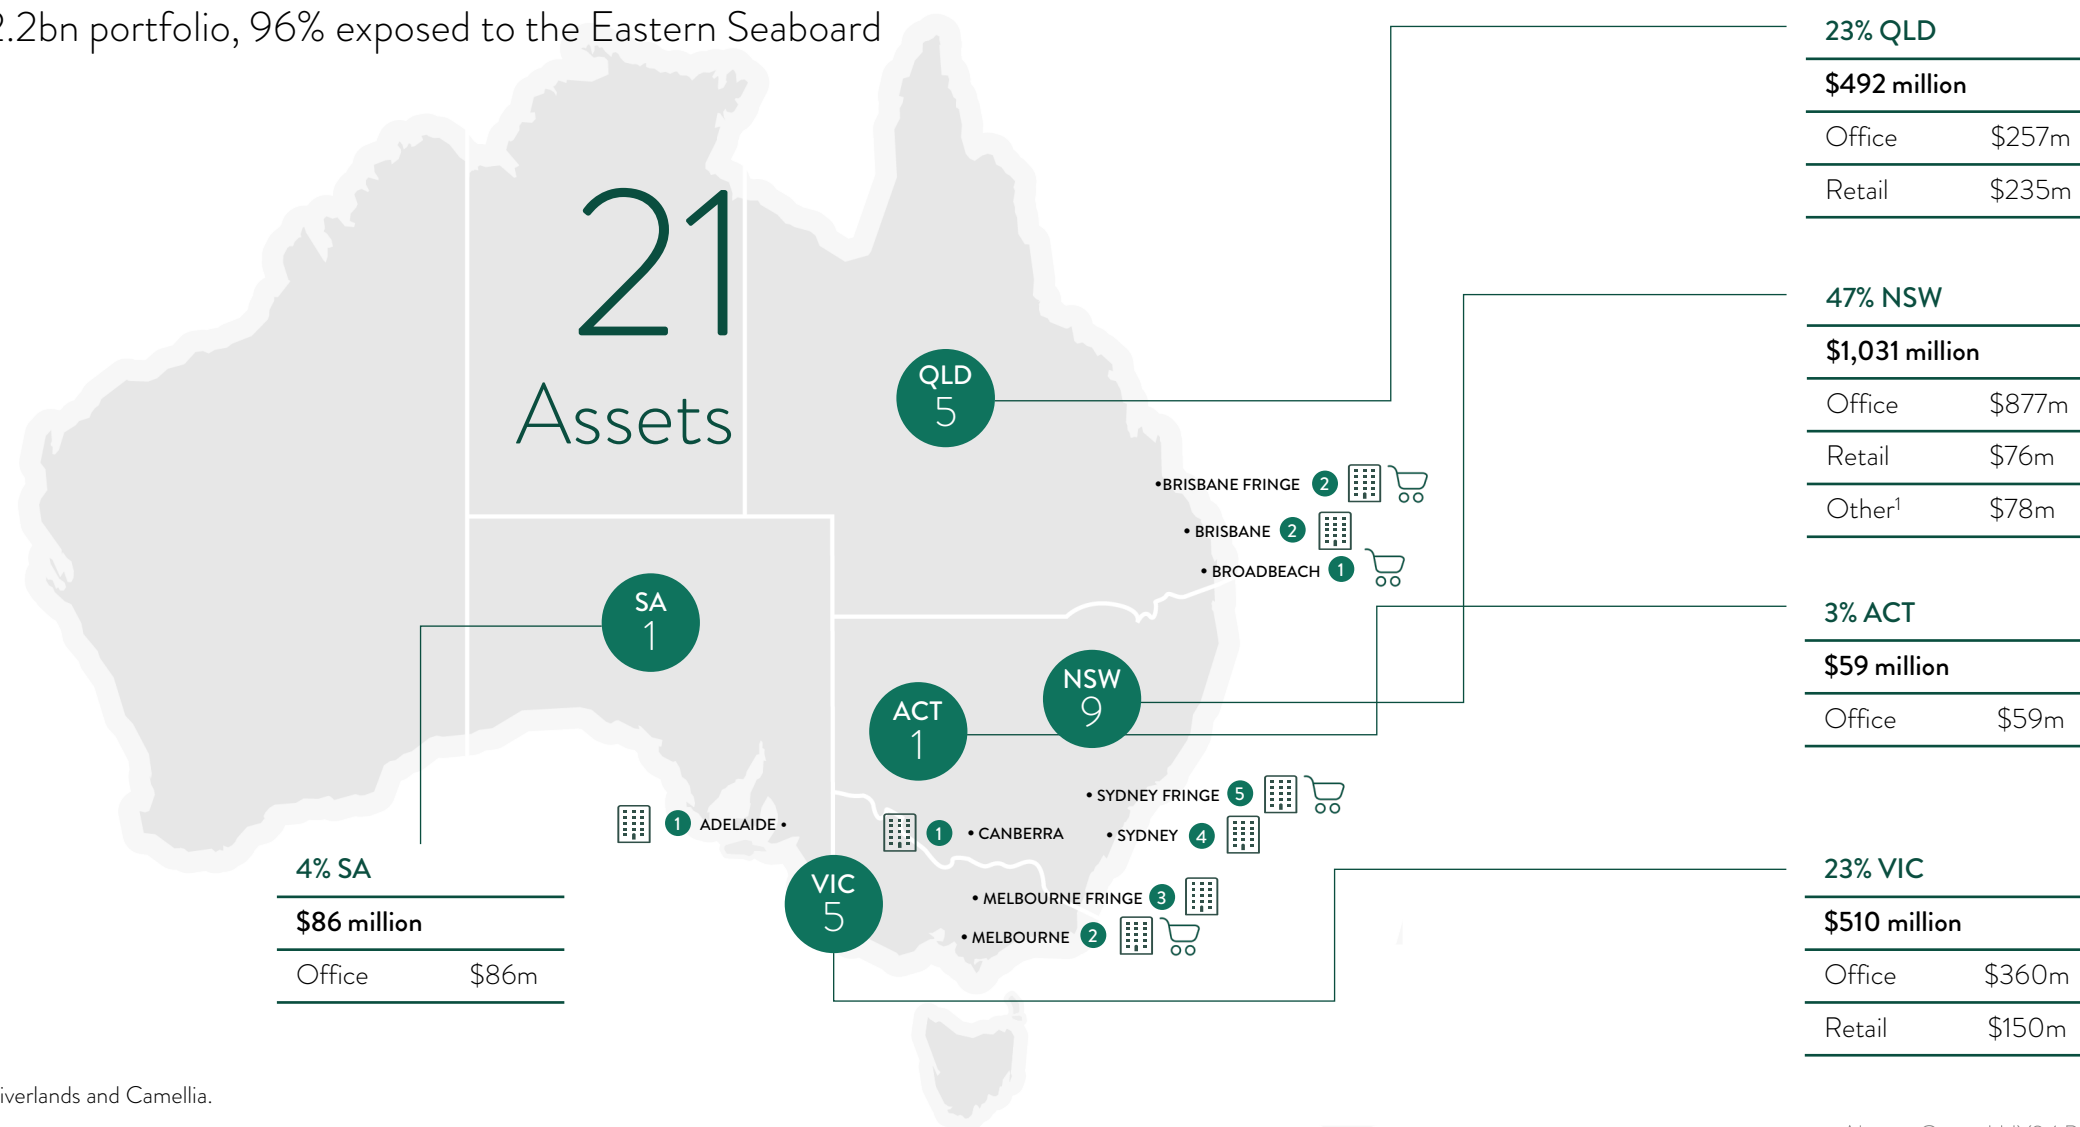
.2bn portfolio, 96% exposed to the Eastern Seaboard

21
Assets

QLD
5

SA
1

ACT
1

NSW
9

VIC
5

•BRISBANE FRINGE 2
• BRISBANE 2
• BROADBEACH 1
• SYDNEY FRINGE 5
• SYDNEY 4
1 • CANBERRA
1 ADELAIDE •
• MELBOURNE FRINGE 3
• MELBOURNE 2

23% QLD

| $492 million | |
|---|---|
| Office | $257m |
| Retail | $235m |

47% NSW

| $1,031 million | |
|---|---|
| Office | $877m |
| Retail | $76m |
| Other$^1$ | $78m |

3% ACT

| $59 million | |
|---|---|
| Office | $59m |

23% VIC

| $510 million | |
|---|---|
| Office | $360m |
| Retail | $150m |

4% SA

| $86 million | |
|---|---|
| Office | $86m |

iverlands and Camellia.